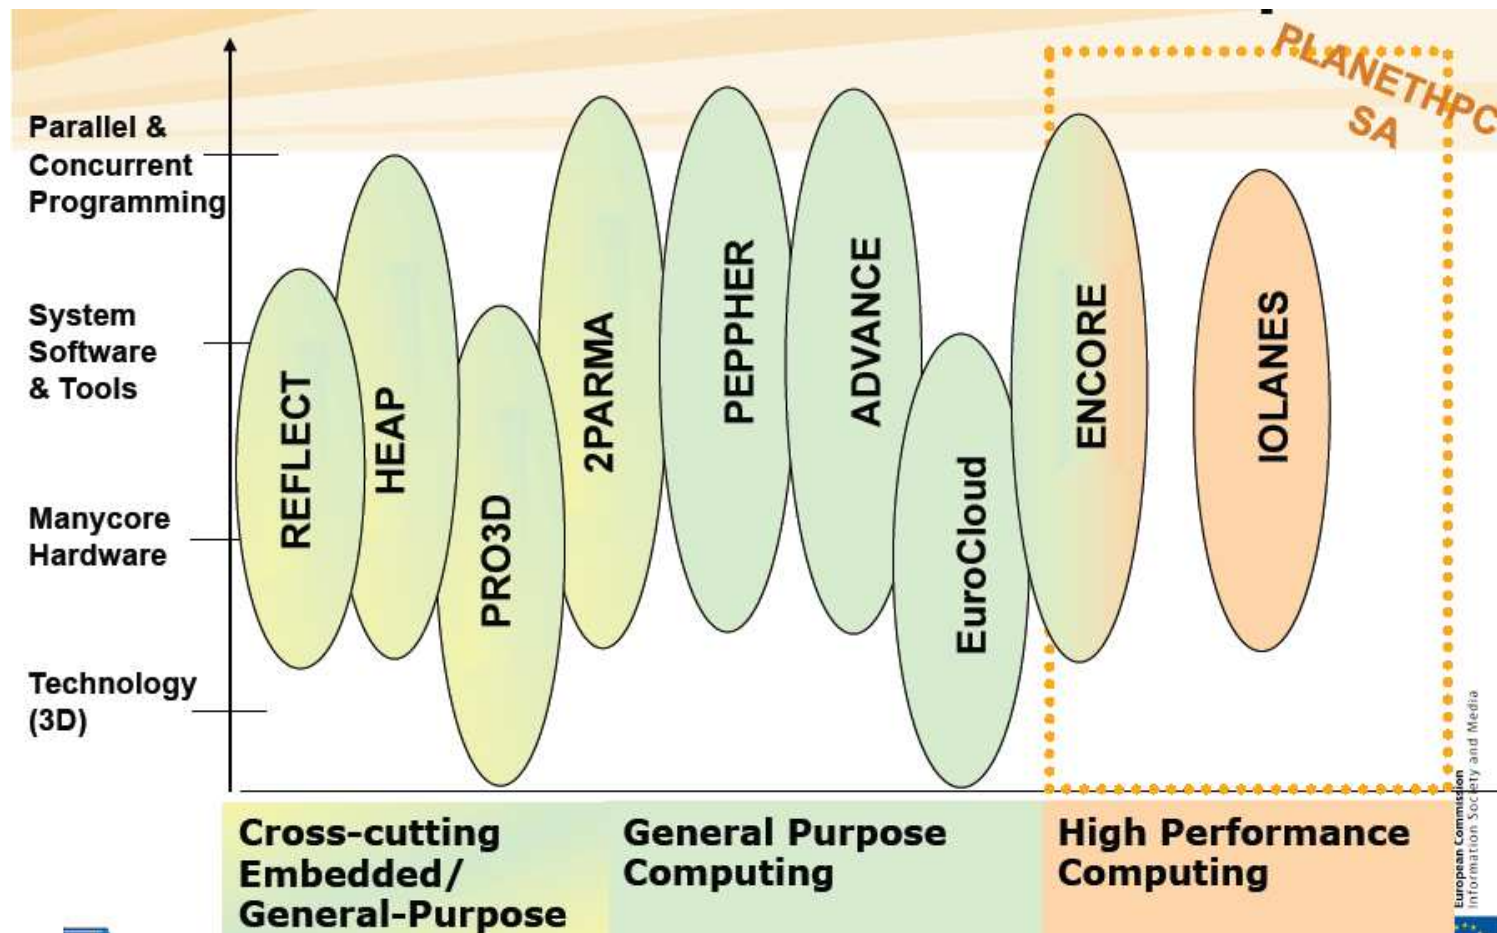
PLANETHPC SA

Parallel & Concurrent Programming

System Software & Tools

Manycore Hardware

Technology (3D)

REFLECT

HEAP

PRO3D

2PARMA

PEPPHER

ADVANCE

EuroCloud

ENCORE

IOLANES

Cross-cutting Embedded/ General-Purpose

General Purpose Computing

High Performance Computing

European Commission Information Society and Media